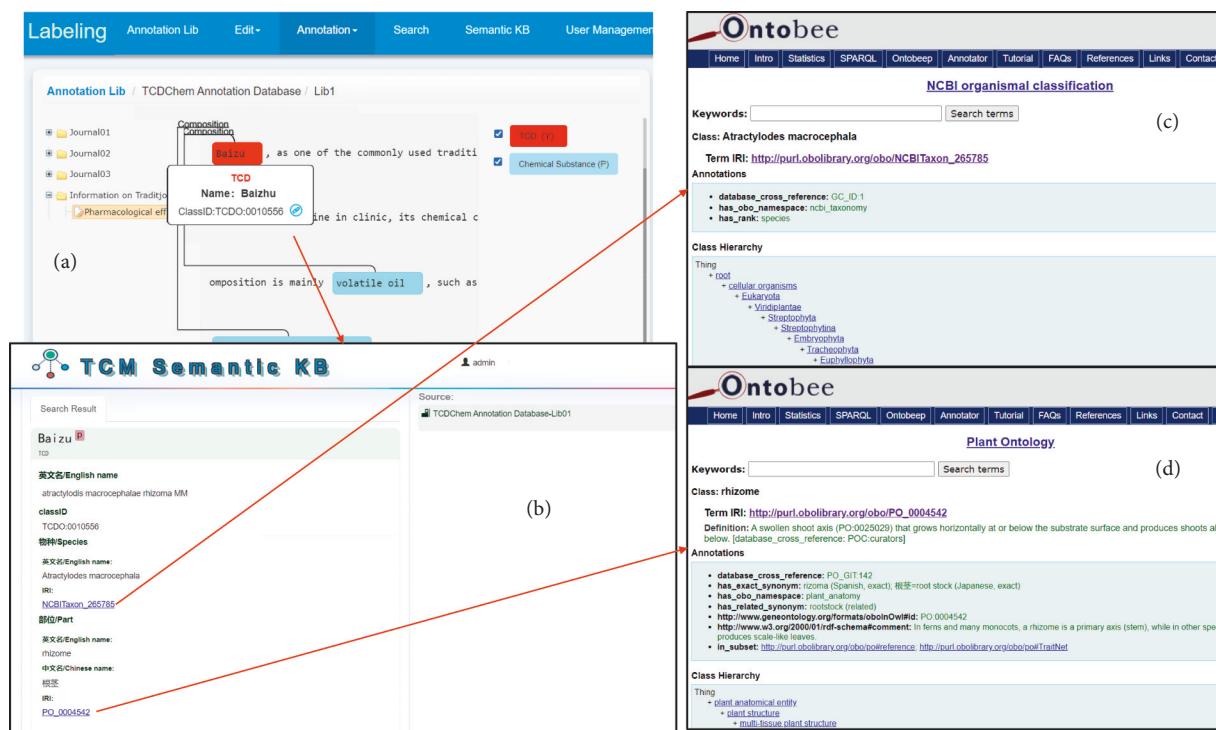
Labeling Annotation Lib Edit Annotation Search Semantic KB User Managemen

Annotation Lib / TCDChem Annotation Database / Lib1

Journal01
Journal02
Journal03
Information on Traditio
Pharmacological eff

Composition
Composition

Baizu , as one of the commonly used traditi

TCD
Name: Baizhu
ClassID:TCDO:0010556

ine in clinic, its chemical c

omposition is mainly volatile oil , such as

TCD (Y)
Chemical Substance (P)

(a)

TCM Semantic KB

admin

Search Result

Baizu P
TCD

英文名/English name
atractylodis macrocephalae rhizoma MM
classID
TCDO:0010556
物种/Species
英文名/English name:
Atractylodes macrocephala
IRI:
NCBITaxon_265785
部位/Part
英文名/English name:
rhizome
中文名/Chinese name:
根茎
IRI:
PO_0004542

Source:
TCDChem Annotation Database-Lib01

(b)

Ontobee

Home Intro Statistics SPARQL Ontobeep Annotator Tutorial FAQs References Links Contac

NCBI organismal classification

Keywords: Search terms

(c)

Class: Atractylodes macrocephala

Term IRI: http://purl.obolibrary.org/obo/NCBITaxon_265785

Annotations

database_cross_reference: GC_ID:1
has_obo_namespace: ncbi_taxonomy
has_rank: species

Class Hierarchy

Thing
+ root
+ cellular organisms
+ Eukaryota
+ Viridiplantae
+ Streptophyta
+ Streptophytina
+ Embryophyta
+ Tracheophyta
+ Euphyllophyta

Ontobee

Home Intro Statistics SPARQL Ontobeep Annotator Tutorial FAQs References Links Contact

Plant Ontology

Keywords: Search terms

(d)

Class: rhizome

Term IRI: http://purl.obolibrary.org/obo/PO_0004542

Definition: A swollen shoot axis (PO:0025029) that grows horizontally at or below the substrate surface and produces shoots a below. [database_cross_reference: POC:curators]

Annotations

database_cross_reference: PO_GIT:142
has_exact_synonym: rizoma (Spanish, exact); 根茎=root stock (Japanese, exact)
has_obo_namespace: plant_anatomy
has_related_synonym: rootstock (related)
http://www.geneontology.org/formats/oboInOwl#id: PO:0004542
http://www.w3.org/2000/01/rdf-schema#comment: In ferns and many monocots, a rhizome is a primary axis (stem), while in other spe produces scale-like leaves.
in_subset: http://purl.obolibrary.org/obo/po#reference; http://purl.obolibrary.org/obo/po#TraitNet

Class Hierarchy

Thing
+ plant anatomical entity
+ plant structure
+ multi-tissue plant structure